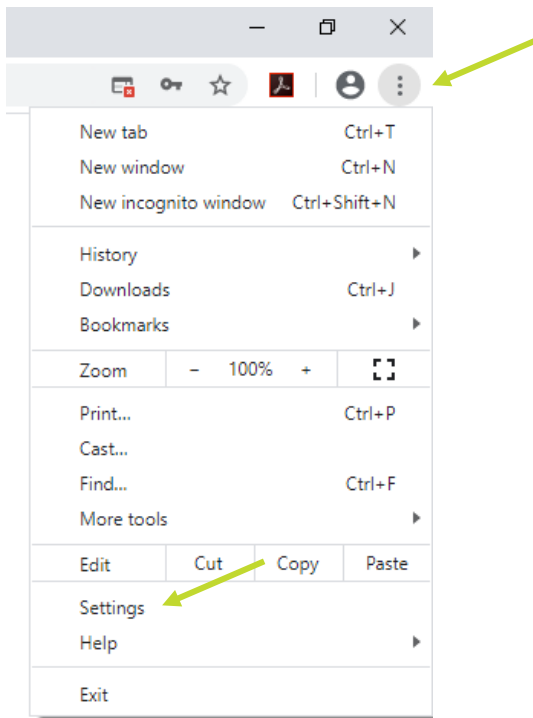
New tab Ctrl+T
New window Ctrl+N
New incognito window Ctrl+Shift+N

History
Downloads Ctrl+J
Bookmarks

Zoom – 100% +

Print... Ctrl+P
Cast...
Find... Ctrl+F
More tools

Edit Cut Copy Paste

Settings
Help

Exit